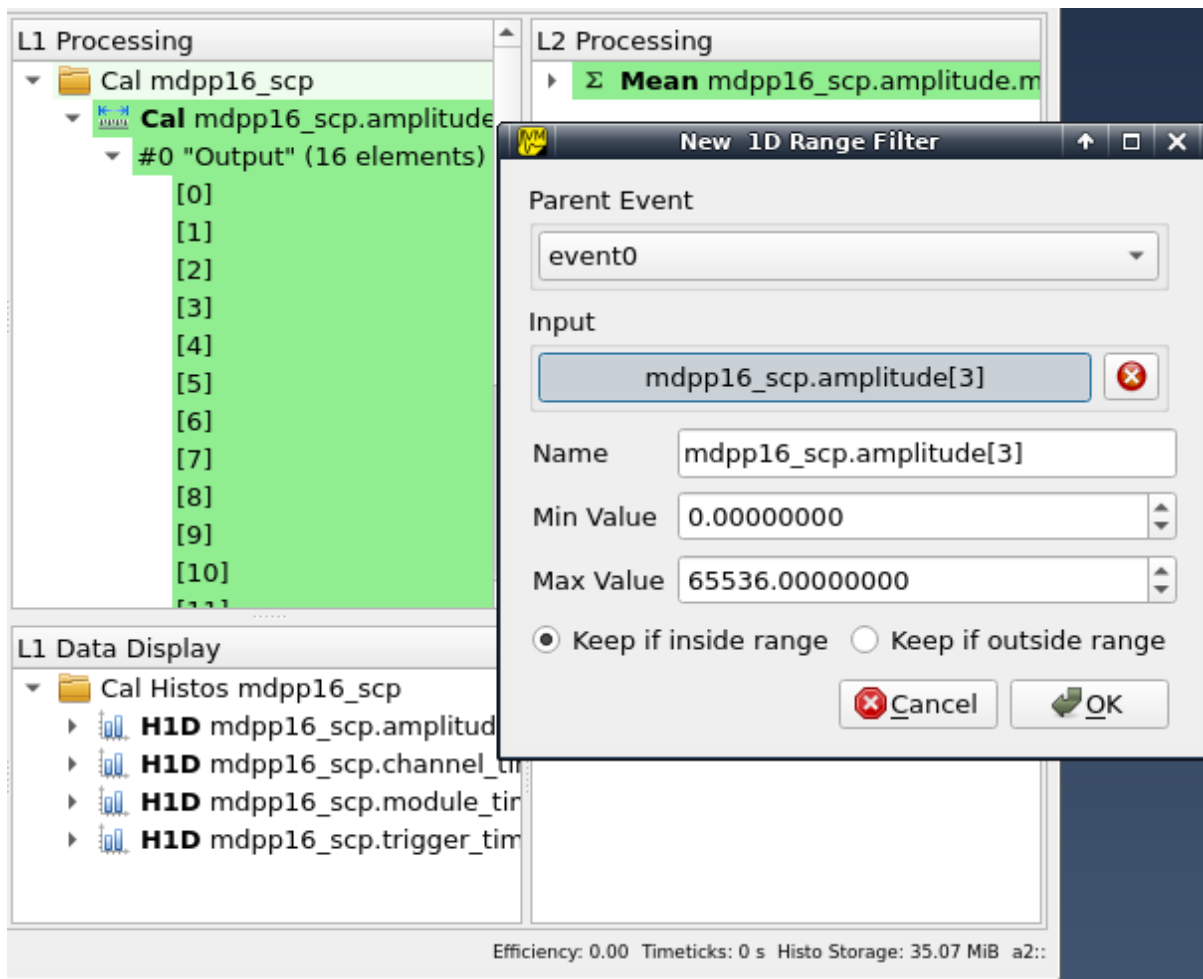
L1 Processing

Cal mdpp16_scp

**Cal** mdpp16_scp.amplitude

#0 "Output" (16 elements)

[0]
[1]
[2]
[3]
[4]
[5]
[6]
[7]
[8]
[9]
[10]
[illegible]

L2 Processing

Σ **Mean** mdpp16_scp.amplitude.m

New 1D Range Filter

Parent Event

event0

Input

mdpp16_scp.amplitude[3]

Name mdpp16_scp.amplitude[3]

Min Value 0.00000000

Max Value 65536.00000000

Keep if inside range   Keep if outside range

Cancel   OK

L1 Data Display

Cal Histos mdpp16_scp

**H1D** mdpp16_scp.amplitud

**H1D** mdpp16_scp.channel_ti

**H1D** mdpp16_scp.module_tir

**H1D** mdpp16_scp.trigger_tim

Efficiency: 0.00 Timeticks: 0 s Histo Storage: 35.07 MiB a2::